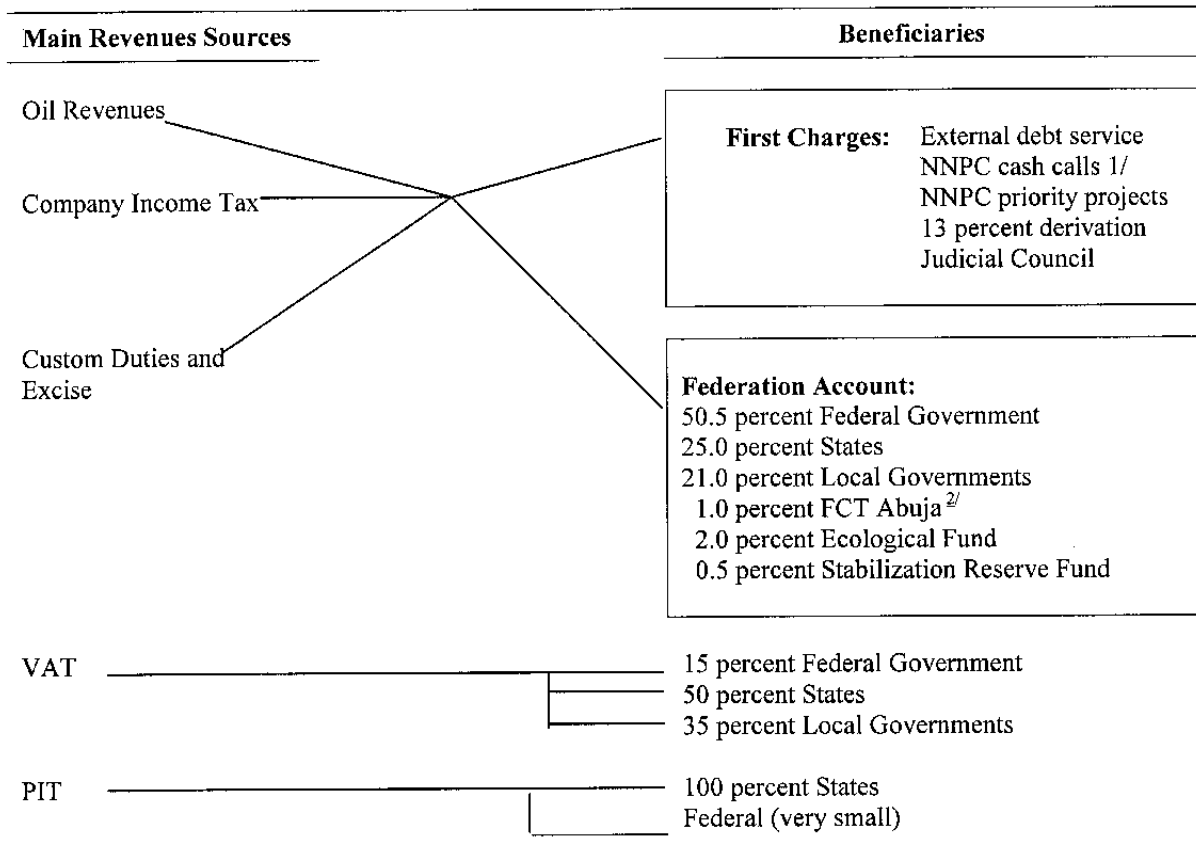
Main Revenues Sources

Beneficiaries

Oil Revenues

Company Income Tax

Custom Duties and Excise

First Charges: External debt service
NNPC cash calls 1/
NNPC priority projects
13 percent derivation
Judicial Council

Federation Account:
50.5 percent Federal Government
25.0 percent States
21.0 percent Local Governments
1.0 percent FCT Abuja $^{2/}$
2.0 percent Ecological Fund
0.5 percent Stabilization Reserve Fund

VAT

15 percent Federal Government
50 percent States
35 percent Local Governments

PIT

100 percent States
Federal (very small)